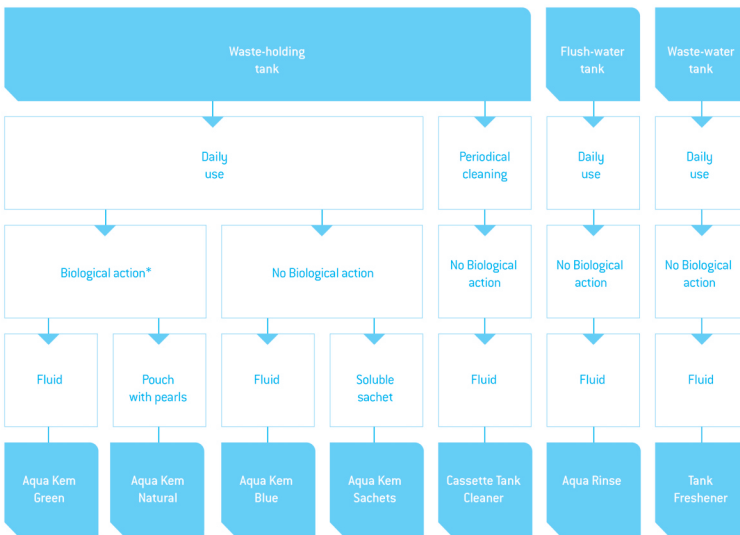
Waste-holding tank

Flush-water tank

Waste-water tank

Daily use

Periodical cleaning

Daily use

Daily use

Biological action*

No Biological action

No Biological action

No Biological action

No Biological action

Fluid

Pouch with pearls

Fluid

Soluble sachet

Fluid

Fluid

Fluid

Aqua Kem Green

Aqua Kem Natural

Aqua Kem Blue

Aqua Kem Sachets

Cassette Tank Cleaner

Aqua Rinse

Tank Freshener